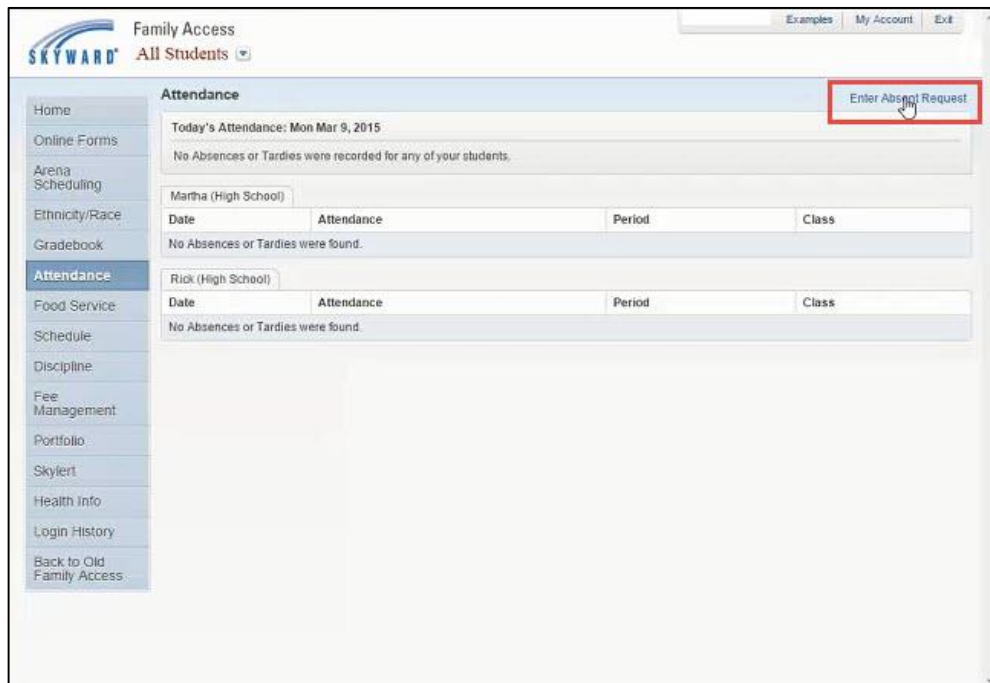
SKYWARD®

Family Access
All Students

Examples | My Account | Exit

Home
Online Forms
Arena Scheduling
Ethnicity/Race
Gradebook
Attendance
Food Service
Schedule
Discipline
Fee Management
Portfolio
Skylert
Health Info
Login History
Back to Old Family Access

Attendance

Enter Absent Request

Today's Attendance: Mon Mar 9, 2015

No Absences or Tardies were recorded for any of your students.

Martha (High School)

| Date | Attendance | Period | Class |
|---|---|---|---|
| No Absences or Tardies were found. | | | |

Rick (High School)

| Date | Attendance | Period | Class |
|---|---|---|---|
| No Absences or Tardies were found. | | | |